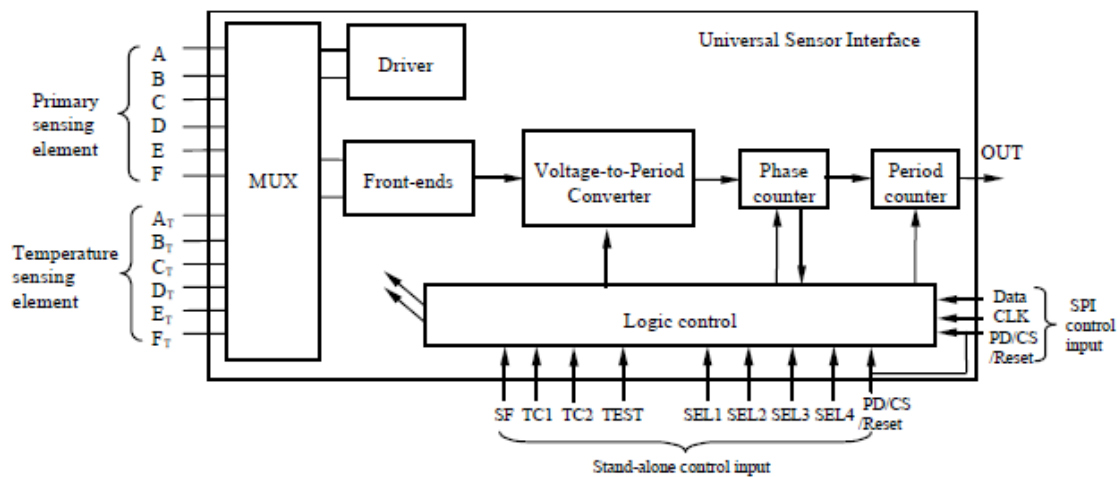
Universal Sensor Interface

Primary sensing element

A
B
C
D
E
F

Temperature sensing element

$A_T$
$B_T$
$C_T$
$D_T$
$E_T$
$F_T$

MUX

Driver

Front-ends

Voltage-to-Period Converter

Phase counter

Period counter

OUT

Logic control

Data
CLK
PD/CS /Reset

SPI control input

SF TC1 TC2 TEST SEL1 SEL2 SEL3 SEL4 PD/CS /Reset

Stand-alone control input